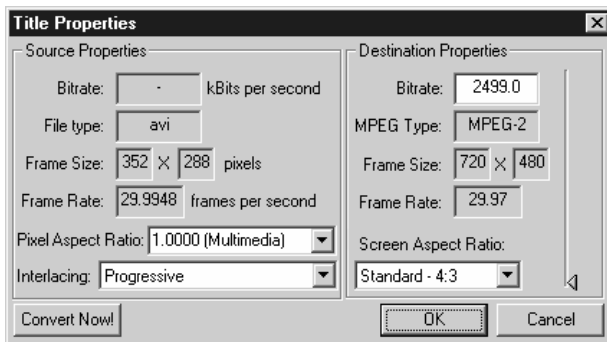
Title Properties

Source Properties

Bitrate: - kBits per second

File type: avi

Frame Size: 352 X 288 pixels

Frame Rate: 29.9948 frames per second

Pixel Aspect Ratio: 1.0000 (Multimedia)

Interlacing: Progressive

Destination Properties

Bitrate: 2499.0

MPEG Type: MPEG-2

Frame Size: 720 X 480

Frame Rate: 29.97

Screen Aspect Ratio:

Standard - 4:3

Convert Now!

OK

Cancel